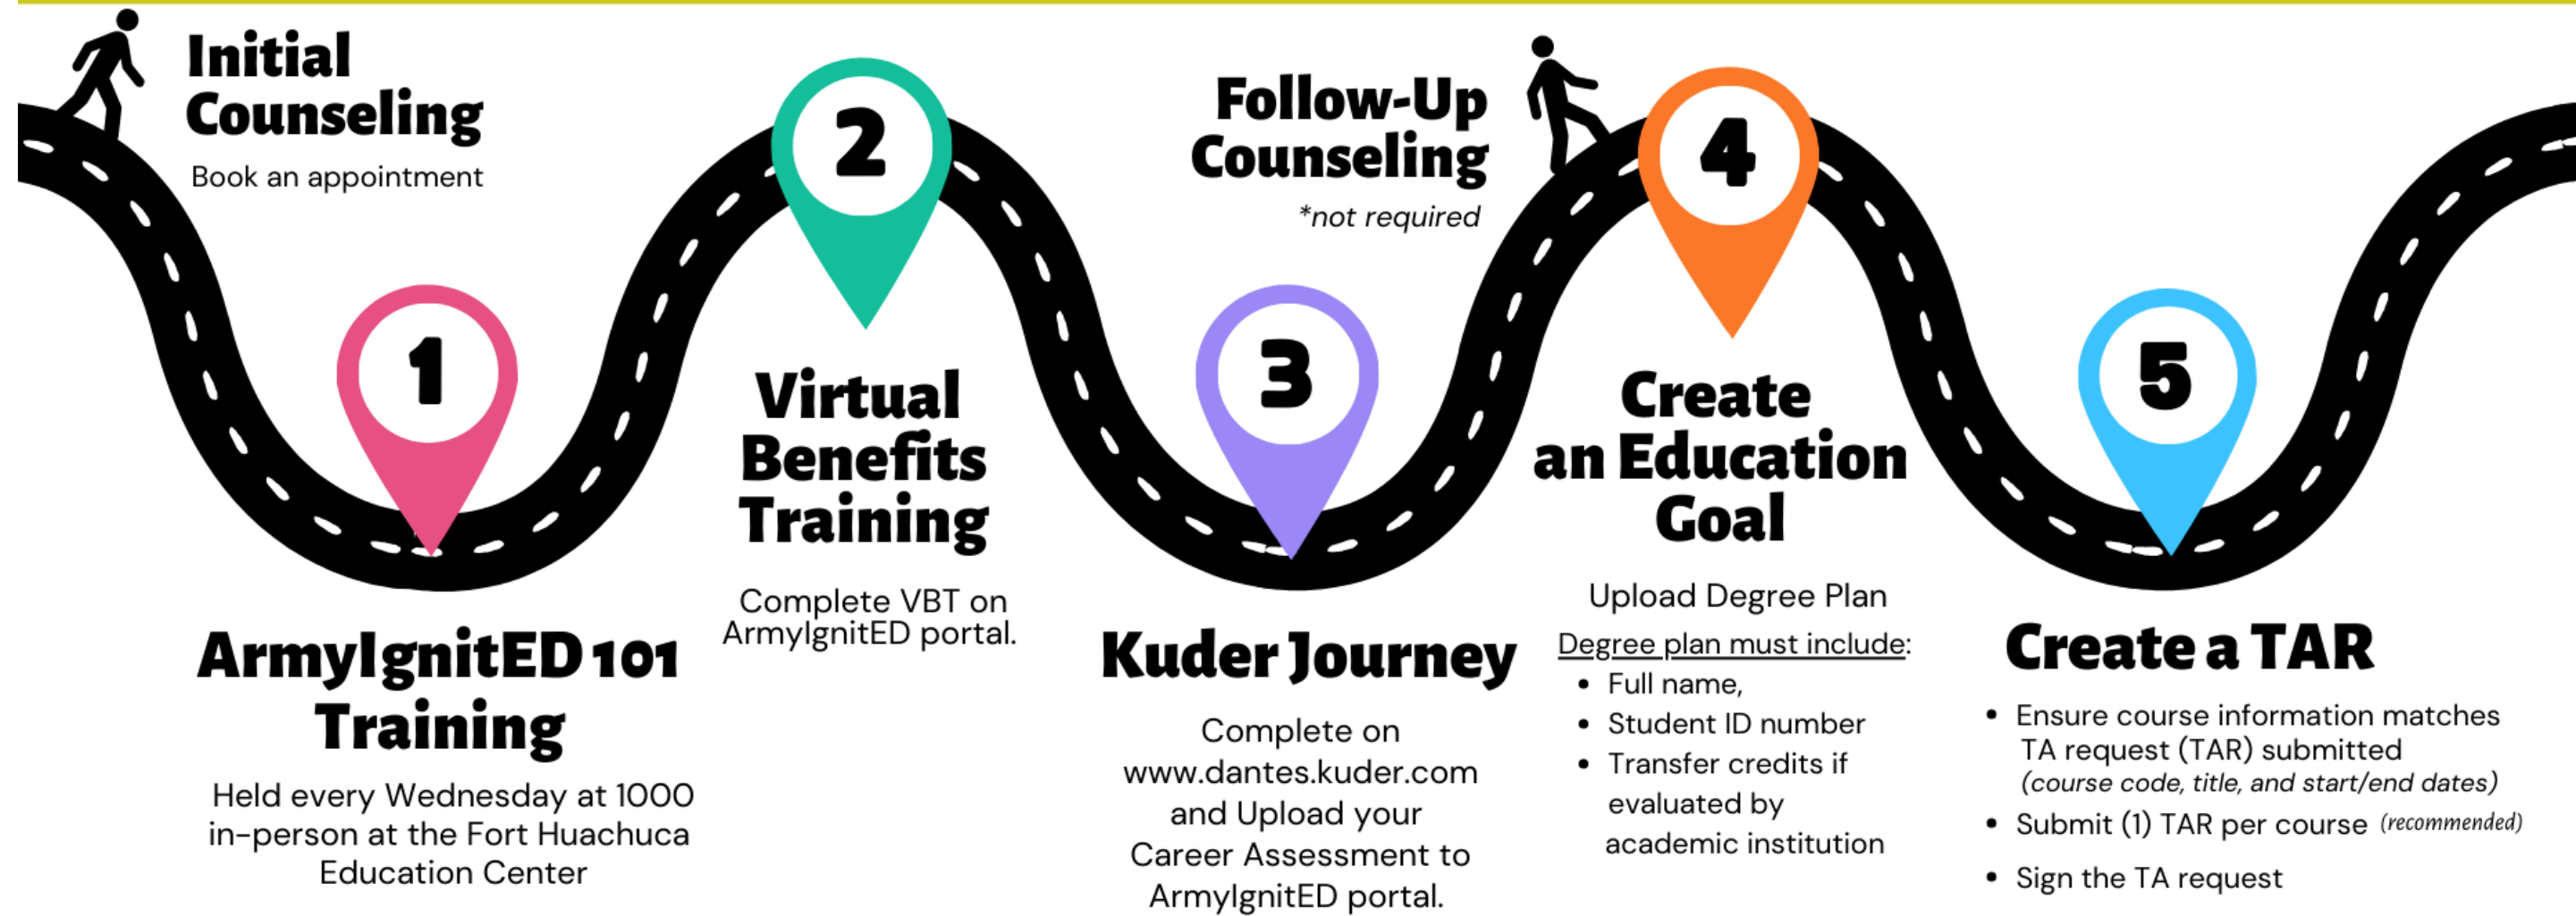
Initial Counseling

Book an appointment

2

Follow-Up Counseling

*not required

4

1

Virtual Benefits Training

3

Create an Education Goal

5

Complete VBT on ArmyIgnitED portal.

ArmyIgnitED 101 Training

Held every Wednesday at 1000 in-person at the Fort Huachuca Education Center

Kuder Journey

Complete on www.dantes.kuder.com and Upload your Career Assessment to ArmyIgnitED portal.

Upload Degree Plan

Degree plan must include:
- Full name,
- Student ID number
- Transfer credits if evaluated by academic institution

Create a TAR

- Ensure course information matches TA request (TAR) submitted (course code, title, and start/end dates)
- Submit (1) TAR per course (recommended)
- Sign the TA request